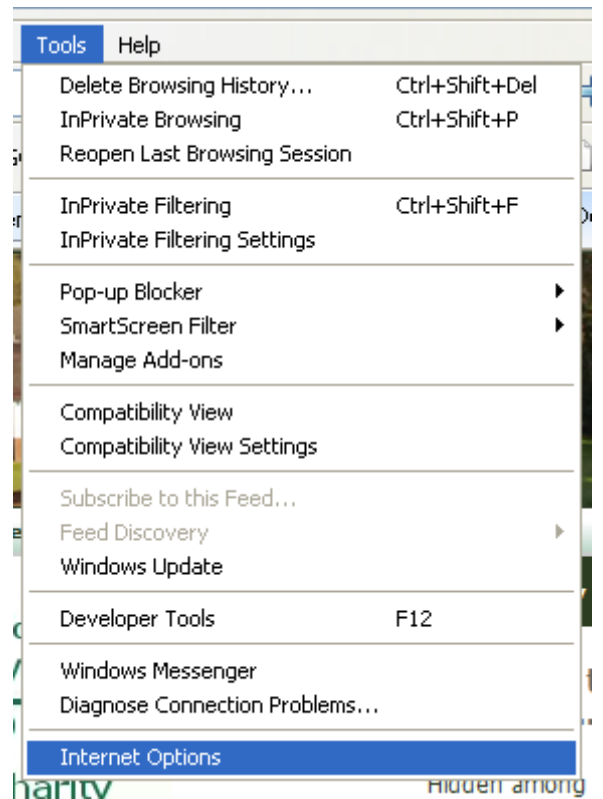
Tools Help

Delete Browsing History... Ctrl+Shift+Del
InPrivate Browsing Ctrl+Shift+P
Reopen Last Browsing Session

InPrivate Filtering Ctrl+Shift+F
InPrivate Filtering Settings

Pop-up Blocker
SmartScreen Filter
Manage Add-ons

Compatibility View
Compatibility View Settings

Subscribe to this Feed...
Feed Discovery
Windows Update

Developer Tools F12

Windows Messenger
Diagnose Connection Problems...

Internet Options

harity

Hidden among